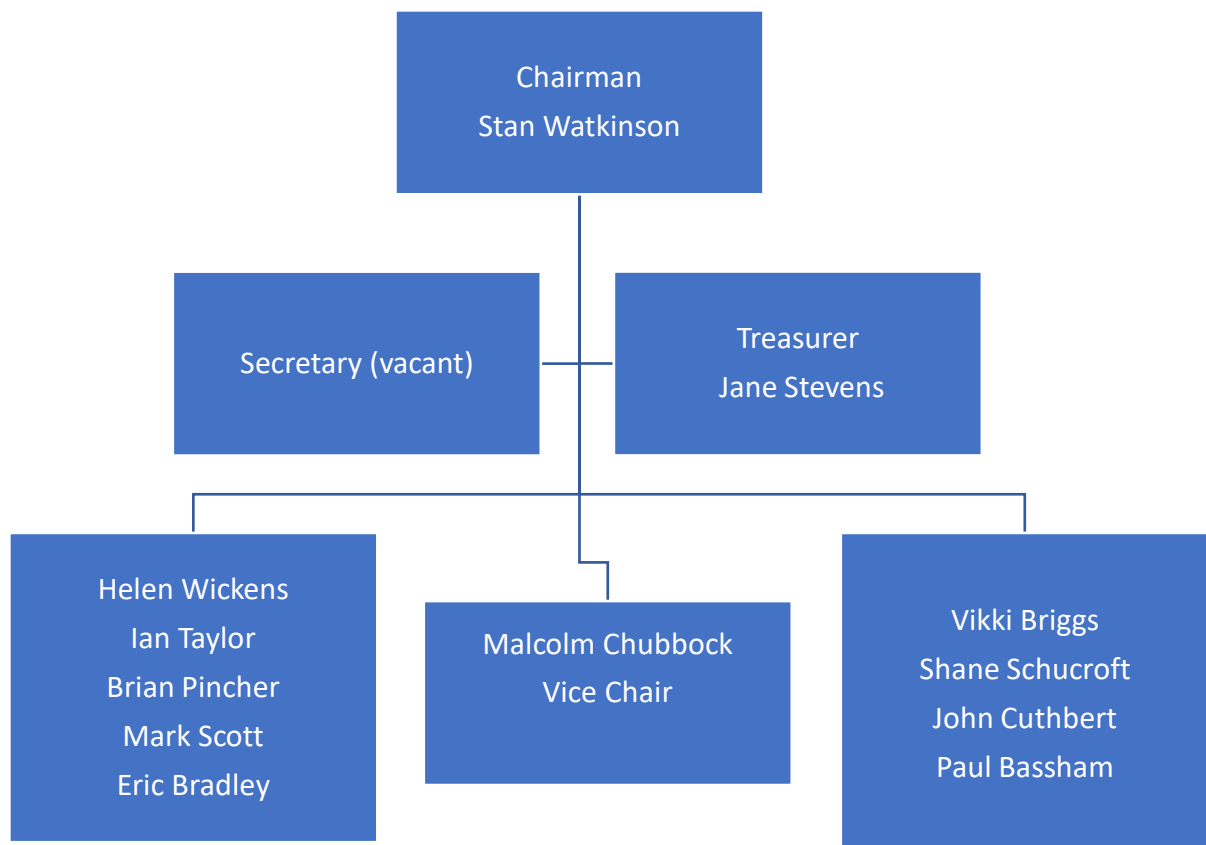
Chairman
Stan Watkinson

Secretary (vacant)

Treasurer
Jane Stevens

Helen Wickens
Ian Taylor
Brian Pincher
Mark Scott
Eric Bradley

Malcolm Chubbock
Vice Chair

Vikki Briggs
Shane Schucroft
John Cuthbert
Paul Bassham